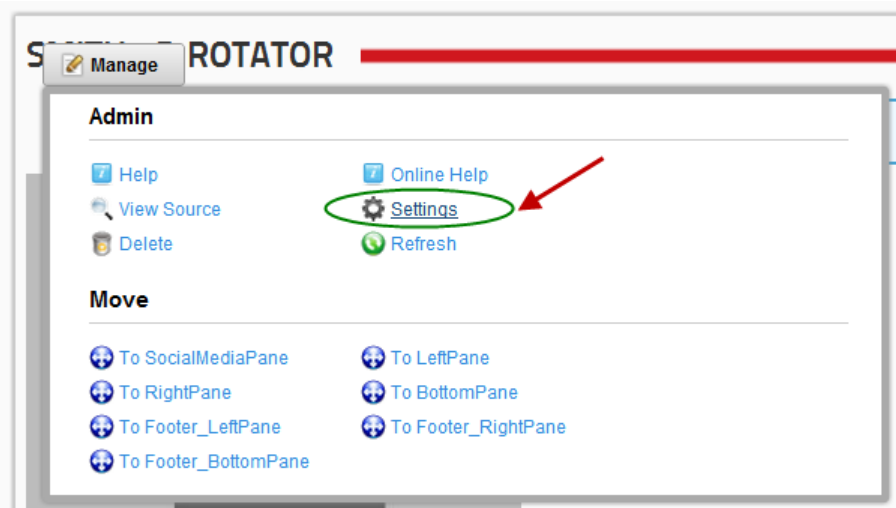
S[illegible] ROTATOR

Manage

Admin

Help
View Source
Delete

Online Help
Settings
Refresh

Move

To SocialMediaPane
To RightPane
To Footer_LeftPane
To Footer_BottomPane

To LeftPane
To BottomPane
To Footer_RightPane